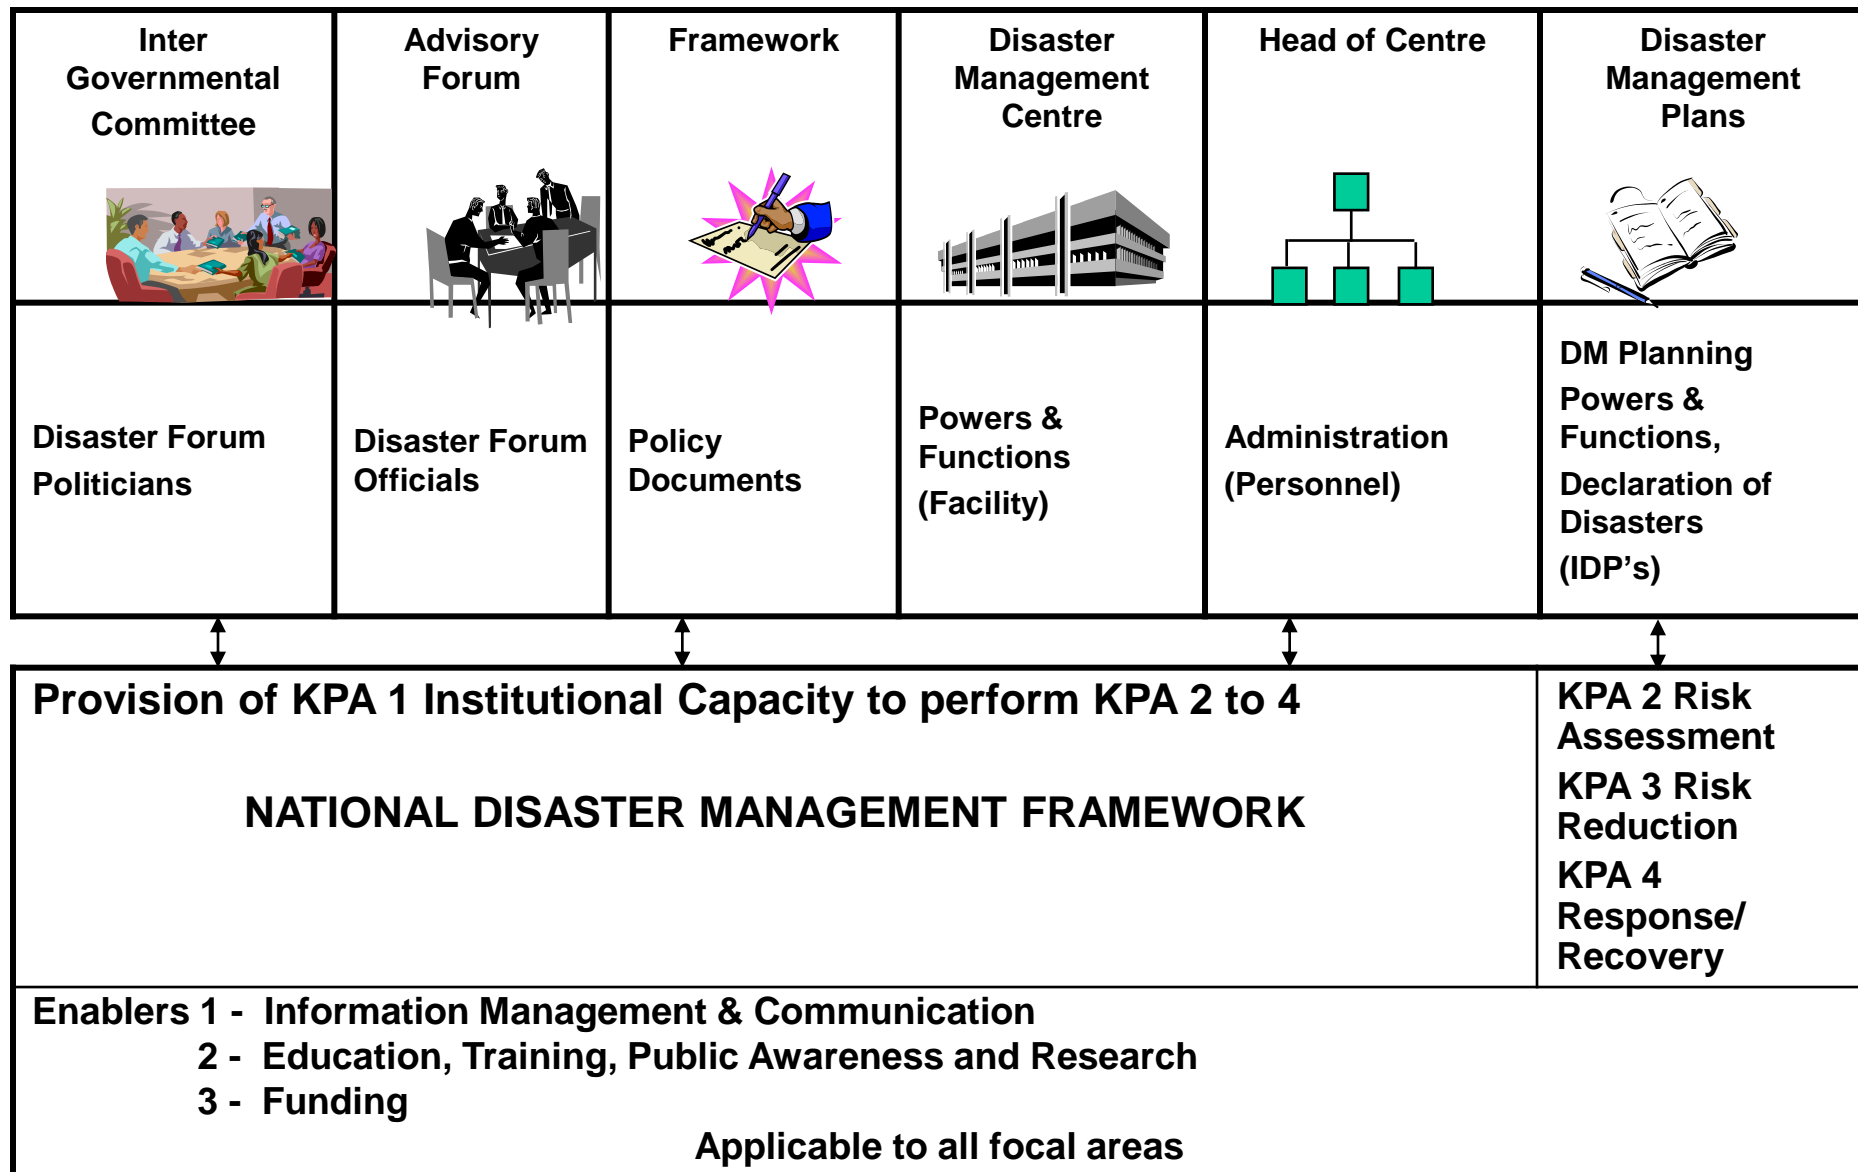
| Inter Governmental Committee | Advisory Forum | Framework | Disaster Management Centre | Head of Centre | Disaster Management Plans |
|---|---|---|---|---|---|
| Disaster Forum Politicians | Disaster Forum Officials | Policy Documents | Powers & Functions (Facility) | Administration (Personnel) | DM Planning Powers & Functions, Declaration of Disasters (IDP's) |

Provision of KPA 1 Institutional Capacity to perform KPA 2 to 4

NATIONAL DISASTER MANAGEMENT FRAMEWORK

KPA 2 Risk Assessment
KPA 3 Risk Reduction
KPA 4 Response/ Recovery

Enablers 1 - Information Management & Communication
2 - Education, Training, Public Awareness and Research
3 - Funding
Applicable to all focal areas